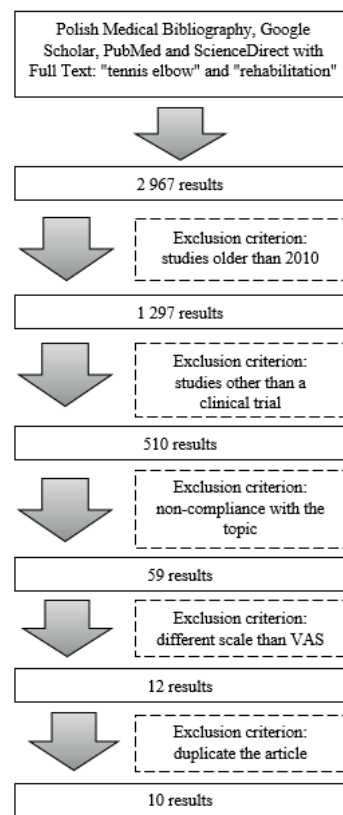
Polish Medical Bibliography, Google Scholar, PubMed and ScienceDirect with Full Text: "tennis elbow" and "rehabilitation"

2 967 results

Exclusion criterion: studies older than 2010

1 297 results

Exclusion criterion: studies other than a clinical trial

510 results

Exclusion criterion: non-compliance with the topic

59 results

Exclusion criterion: different scale than VAS

12 results

Exclusion criterion: duplicate the article

10 results